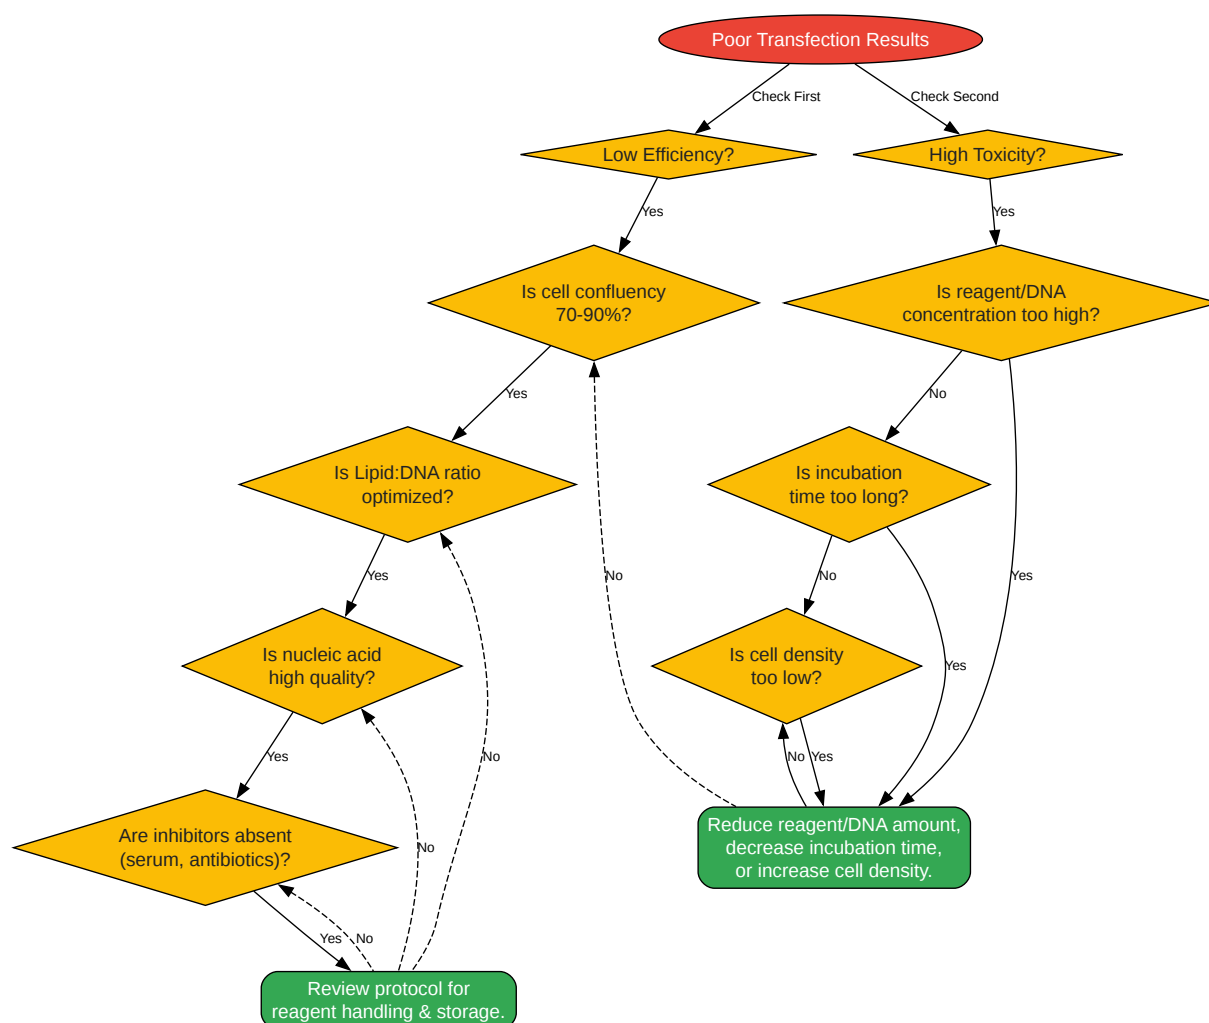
Poor Transfection Results

Check First

Check Second

Low Efficiency?

High Toxicity?

Yes

Yes

Is cell confluency 70-90%?

Is reagent/DNA concentration too high?

Yes

No

Is Lipid:DNA ratio optimized?

Is incubation time too long?

Yes

No

No

Yes

Yes

Is nucleic acid high quality?

Is cell density too low?

Yes

Yes

No

No Yes

Are inhibitors absent (serum, antibiotics)?

No

Reduce reagent/DNA amount, decrease incubation time, or increase cell density.

Yes No

Review protocol for reagent handling & storage.